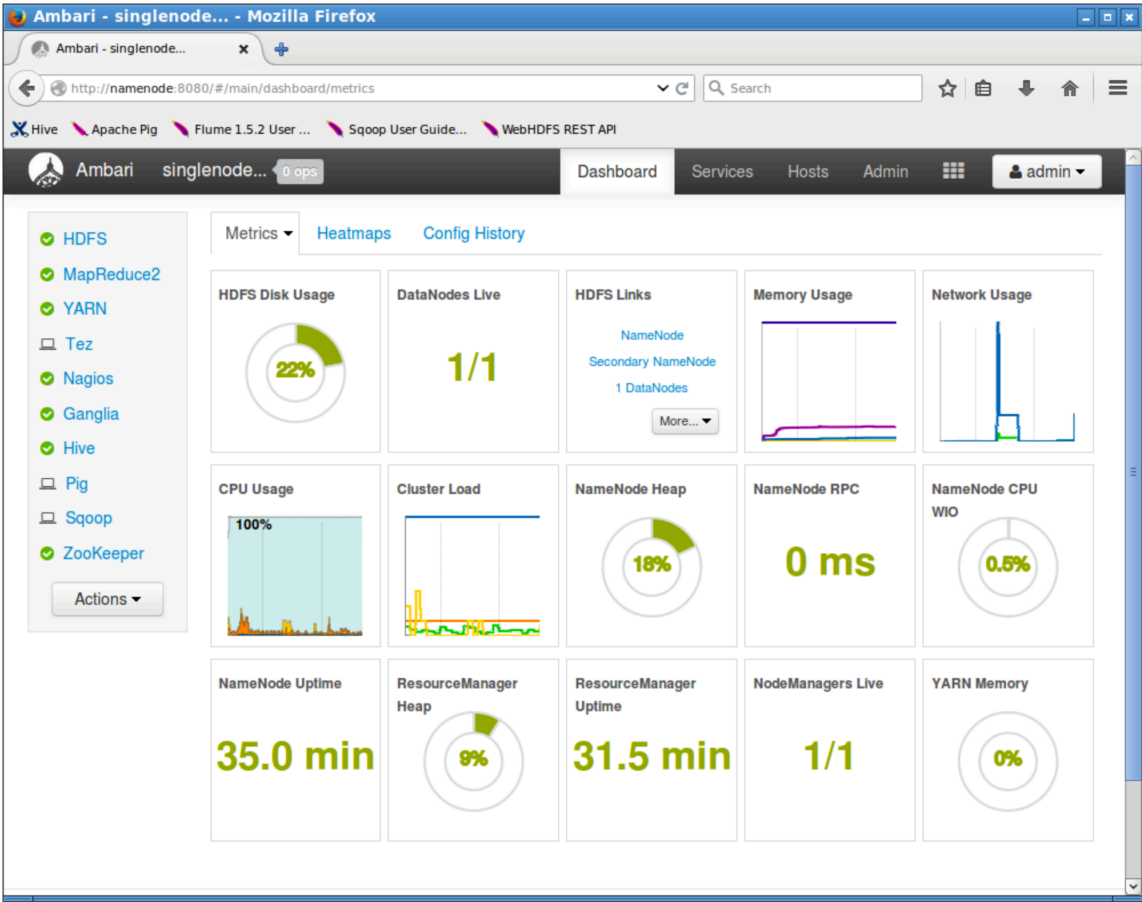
Ambari - singlenode... - Mozilla Firefox

Ambari - singlenode...

http://namenode:8080/#/main/dashboard/metrics

Search

Hive Apache Pig Flume 1.5.2 User ... Sqoop User Guide... WebHDFS REST API

Ambari singlenode... 0 ops

Dashboard Services Hosts Admin admin

HDFS
MapReduce2
YARN
Tez
Nagios
Ganglia
Hive
Pig
Sqoop
ZooKeeper

Actions

Metrics Heatmaps Config History

HDFS Disk Usage
22%

DataNodes Live
1/1

HDFS Links
NameNode
Secondary NameNode
1 DataNodes
More...

Memory Usage

Network Usage

CPU Usage
100%

Cluster Load

NameNode Heap
18%

NameNode RPC
0 ms

NameNode CPU WIO
0.5%

NameNode Uptime
35.0 min

ResourceManager Heap
9%

ResourceManager Uptime
31.5 min

NodeManagers Live
1/1

YARN Memory
0%